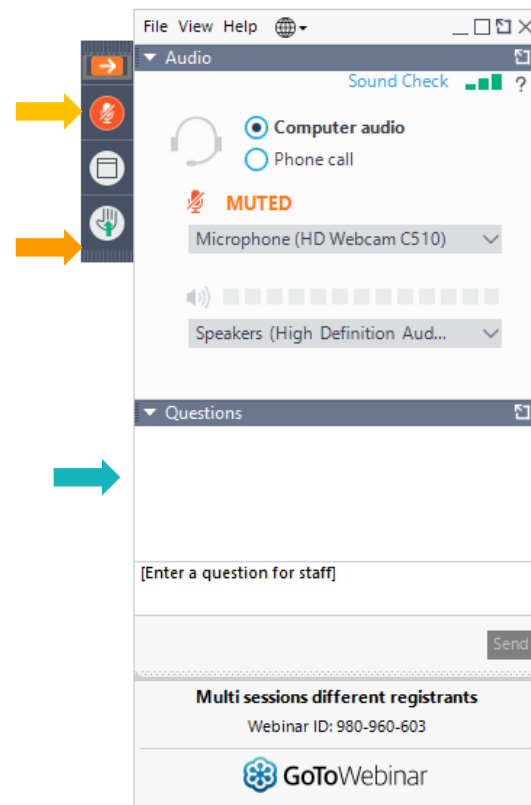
File View Help

Audio

Sound Check ?

Computer audio

Phone call

MUTED

Microphone (HD Webcam C510)

Speakers (High Definition Aud...

Questions

[Enter a question for staff]

Send

Multi sessions different registrants

Webinar ID: 980-960-603

GoToWebinar